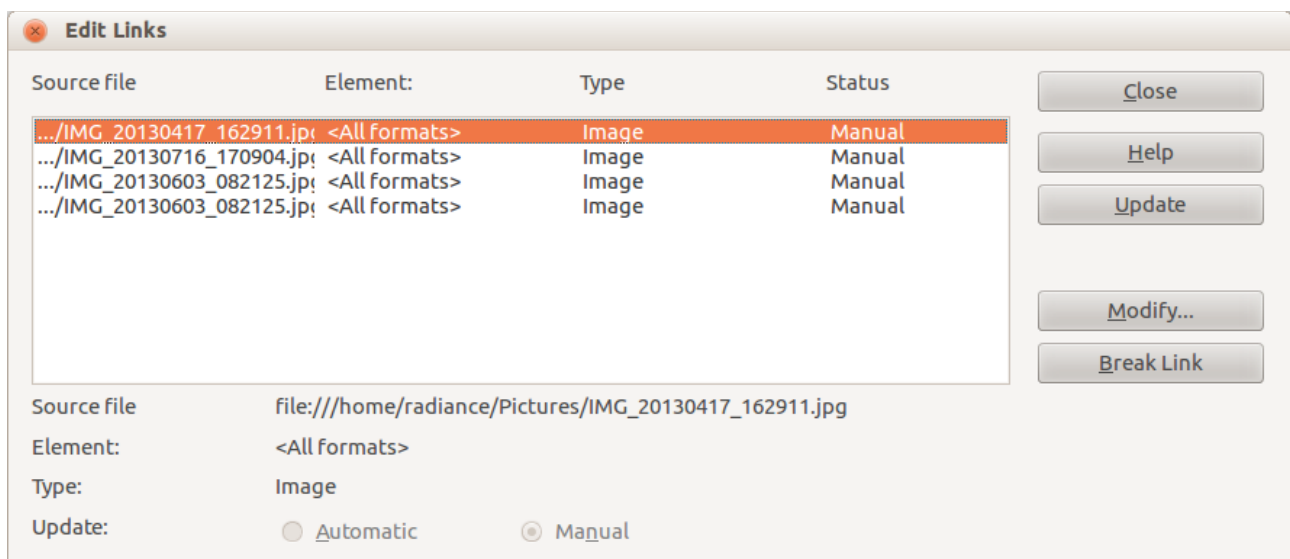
Edit Links

| Source file | Element: | Type | Status |
|---|---|---|---|
| .../IMG_20130417_162911.jp | <All formats> | Image | Manual |
| .../IMG_20130716_170904.jp | <All formats> | Image | Manual |
| .../IMG_20130603_082125.jp | <All formats> | Image | Manual |
| .../IMG_20130603_082125.jp | <All formats> | Image | Manual |

Close
Help
Update
Modify...
Break Link

Source file file:///home/radiance/Pictures/IMG_20130417_162911.jpg
Element: <All formats>
Type: Image
Update: Automatic Manual